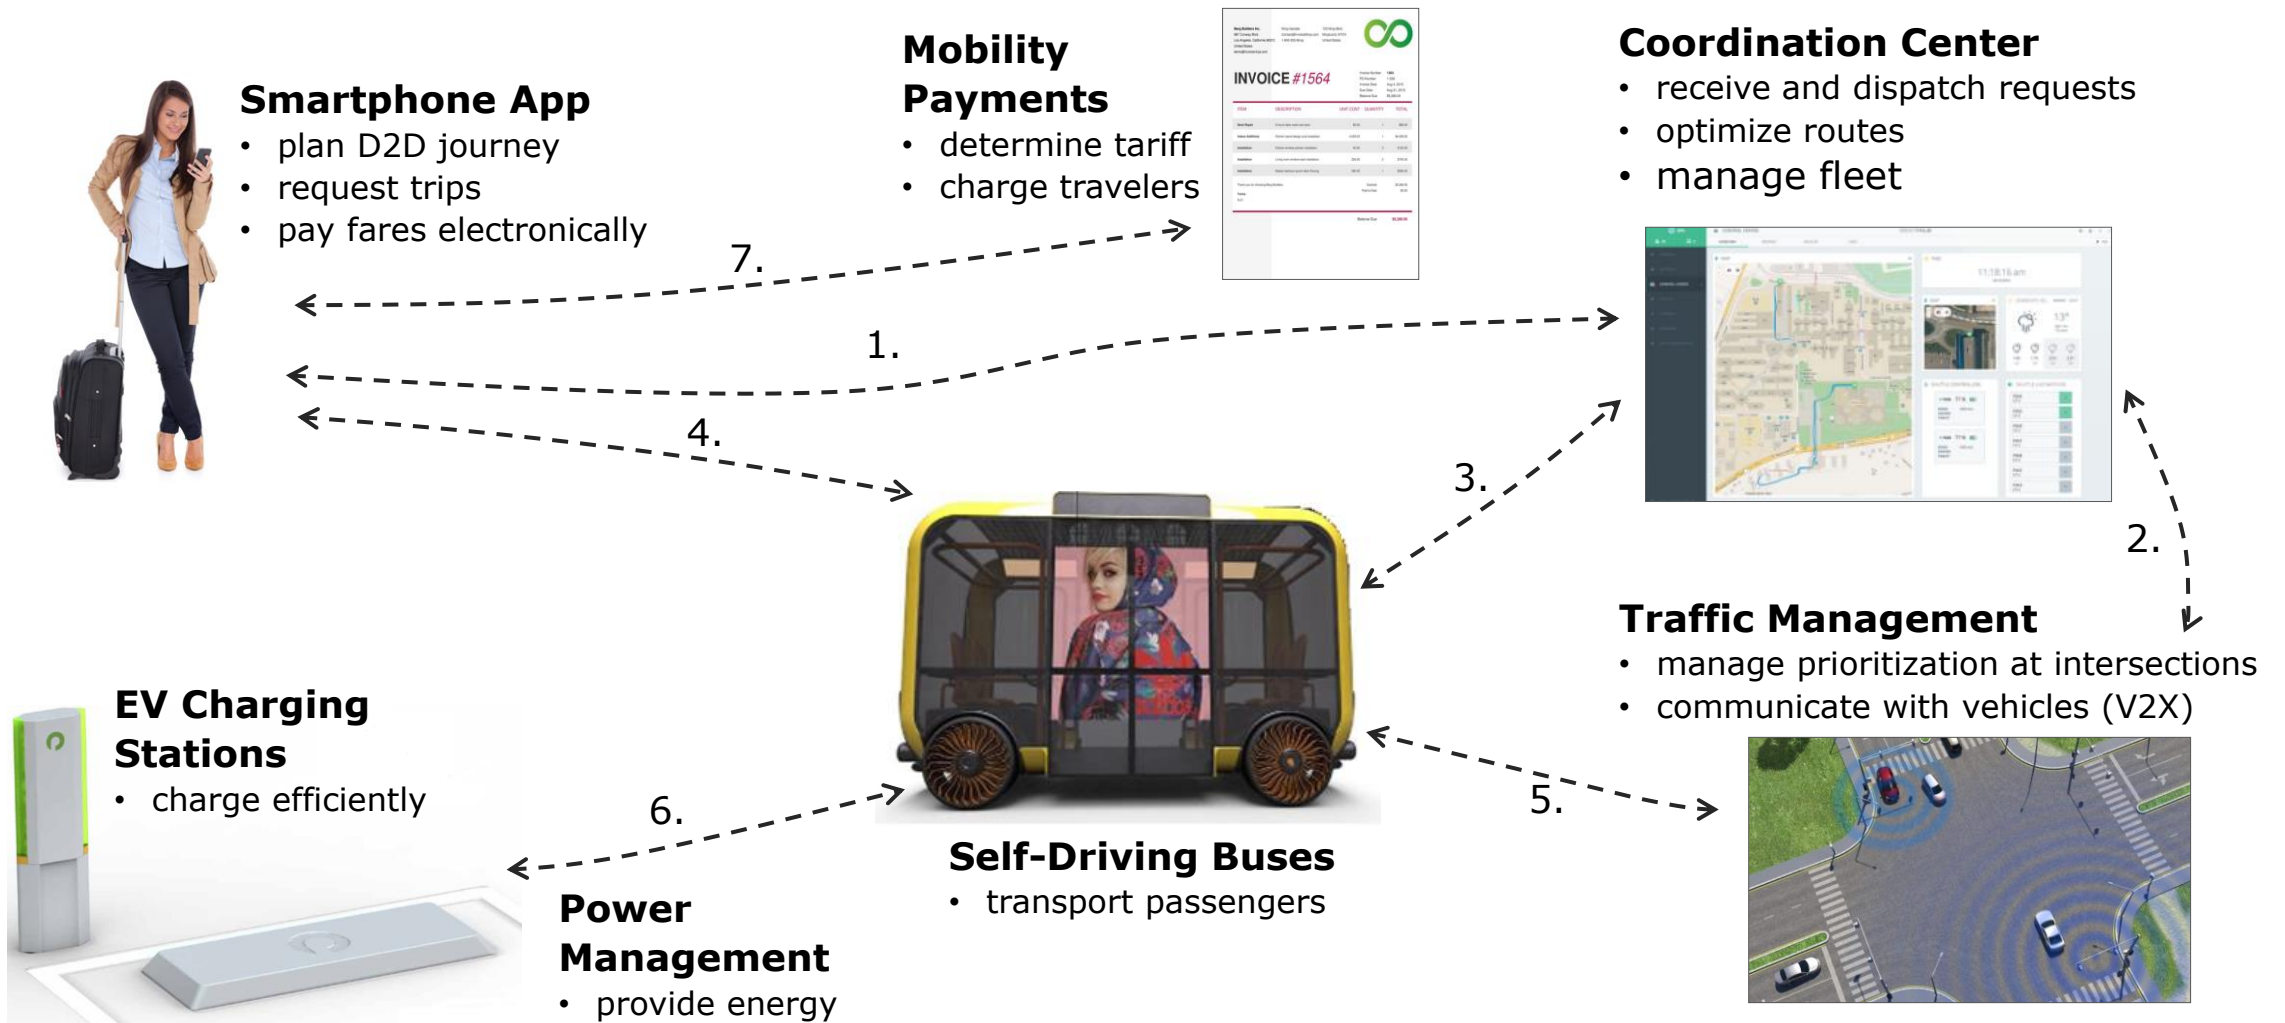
Smartphone App
• plan D2D journey
• request trips
• pay fares electronically

Mobility Payments
• determine tariff
• charge travelers

INVOICE #1564

Coordination Center
• receive and dispatch requests
• optimize routes
• manage fleet

7.

1.

4.

3.

2.

11:18:16 am

Traffic Management
• manage prioritization at intersections
• communicate with vehicles (V2X)

EV Charging Stations
• charge efficiently

6.

5.

Self-Driving Buses
• transport passengers

Power Management
• provide energy